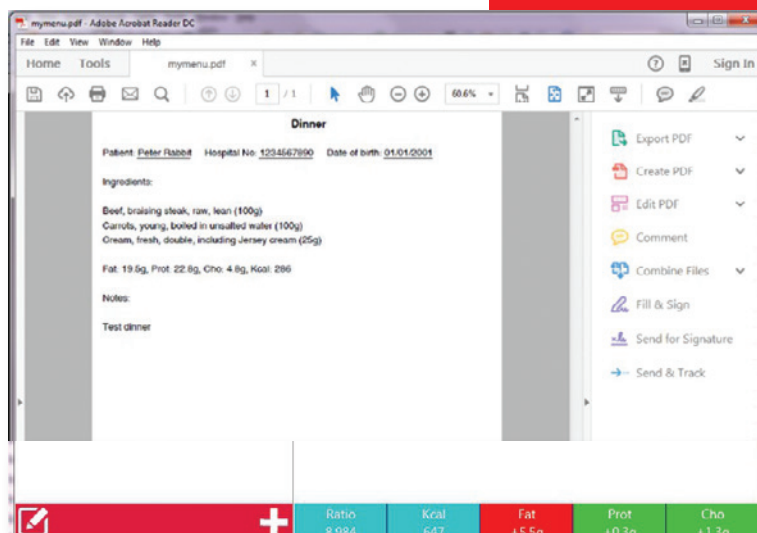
mymenu.pdf - Adobe Acrobat Reader DC

File Edit View Window Help

Home Tools mymenu.pdf ×

Sign In

1 / 1

60.6%

Dinner

Patient: Peter Rabbit Hospital No: 1234567890 Date of birth: 01/01/2001

Ingredients:

Beef, braising steak, raw, lean (100g)
Carrots, young, boiled in unsalted water (100g)
Cream, fresh, double, including Jersey cream (25g)

Fat: 19.5g, Prot: 22.8g, Cho: 4.8g, Kcal: 286

Notes:

Test dinner

Export PDF

Create PDF

Edit PDF

Comment

Combine Files

Fill & Sign

Send for Signature

Send & Track

| Ratio | Kcal | Fat | Prot | Cho |
|---|---|---|---|---|
| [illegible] | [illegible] | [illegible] | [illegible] | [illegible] |